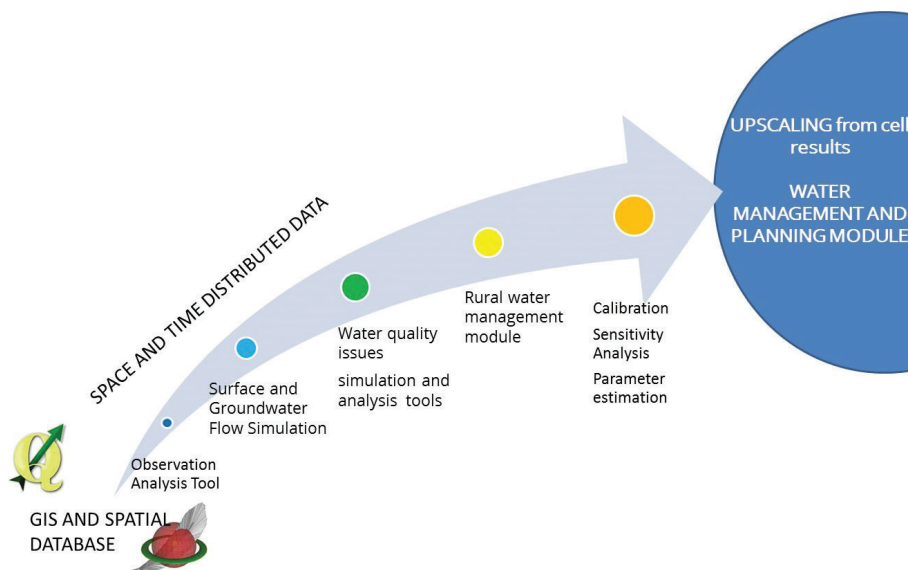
UPSCALING from cell results

WATER MANAGEMENT AND PLANNING MODULE

SPACE AND TIME DISTRIBUTED DATA

Calibration

Sensitivity Analysis

Parameter estimation

Rural water management module

Water quality issues

simulation and analysis tools

Surface and Groundwater Flow Simulation

Observation Analysis Tool

GIS AND SPATIAL DATABASE